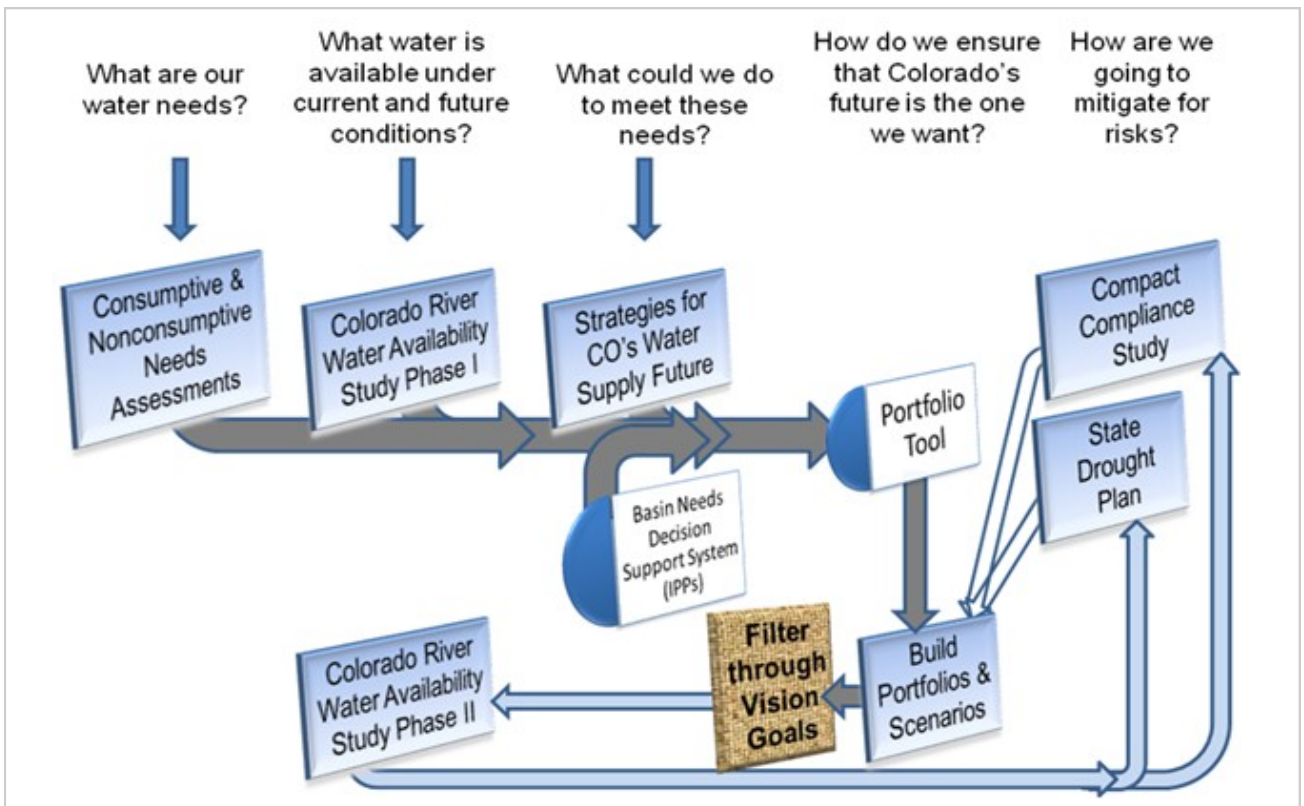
What are our water needs?

What water is available under current and future conditions?

What could we do to meet these needs?

How do we ensure that Colorado's future is the one we want?

How are we going to mitigate for risks?

Consumptive & Nonconsumptive Needs Assessments

Colorado River Water Availability Study Phase I

Strategies for CO's Water Supply Future

Compact Compliance Study

Portfolio Tool

State Drought Plan

Basin Needs Decision Support System (IPPs)

Colorado River Water Availability Study Phase II

Filter through Vision Goals

Build Portfolios & Scenarios